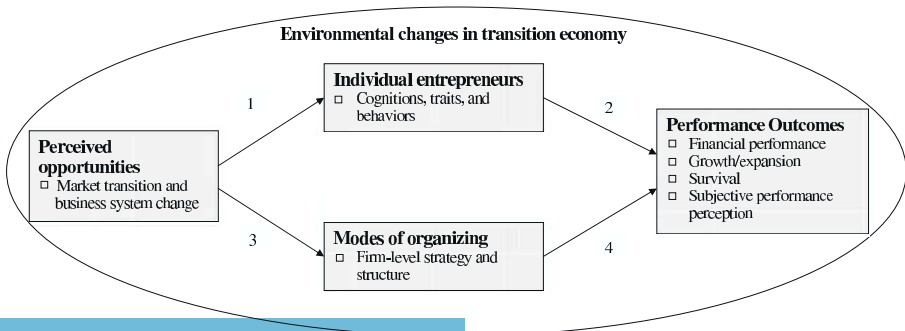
Environmental changes in transition economy

Perceived opportunities
□ Market transition and business system change

1

Individual entrepreneurs
□ Cognitions, traits, and behaviors

2

3

Modes of organizing
□ Firm-level strategy and structure

4

Performance Outcomes
□ Financial performance
□ Growth/expansion
□ Survival
□ Subjective performance perception